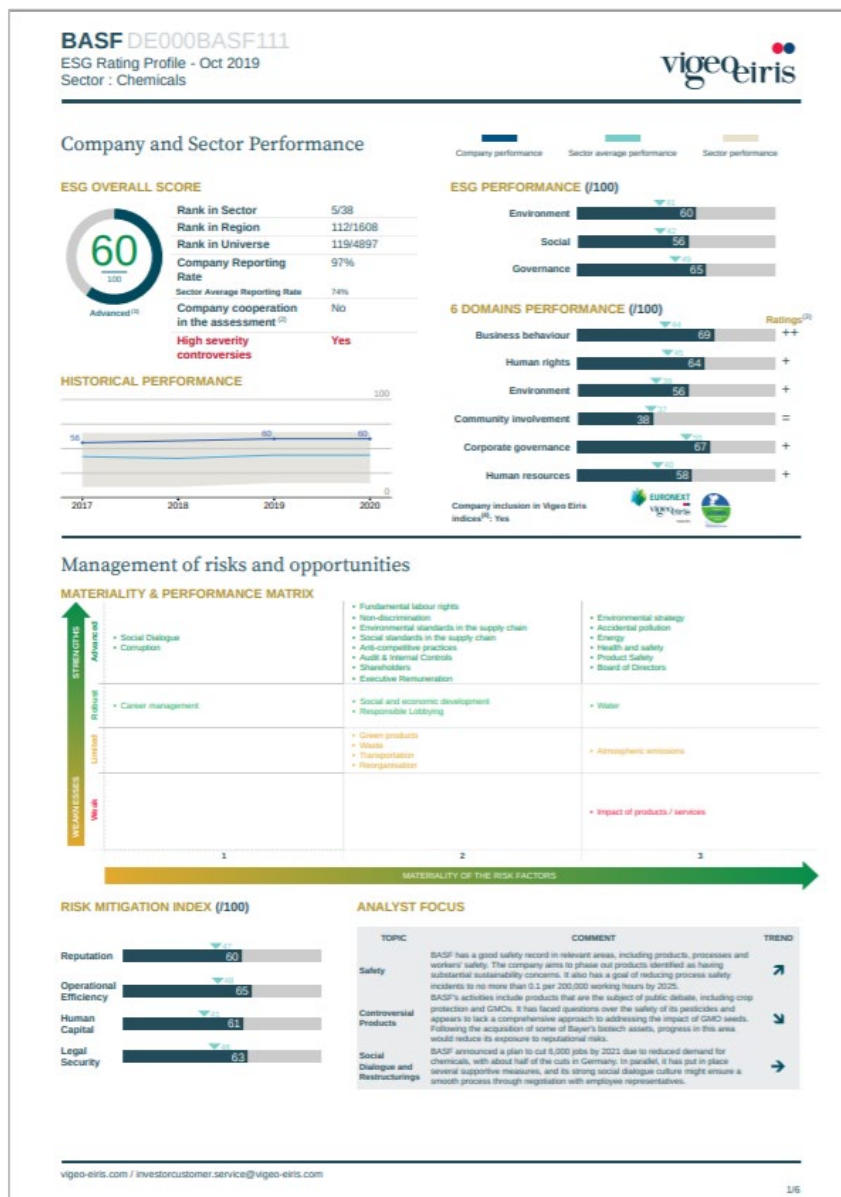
BASF DE000BASF111
ESG Rating Profile - Oct 2019
Sector : Chemicals

vigeo eiris

Company and Sector Performance

Company performance
Sector average performance
Sector performance

ESG OVERALL SCORE

60
100
Advanced$^{(1)}$

| | |
|---|---|
| Rank in Sector | 5/38 |
| Rank in Region | 112/1608 |
| Rank in Universe | 119/4897 |
| Company Reporting Rate | 97% |
| Sector Average Reporting Rate | 74% |
| Company cooperation in the assessment $^{(2)}$ | No |
| High severity controversies | Yes |

HISTORICAL PERFORMANCE

100
56
60
60
0
2017
2018
2019
2020

ESG PERFORMANCE (/100)

Environment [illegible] 60
Social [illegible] 56
Governance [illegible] 65

6 DOMAINS PERFORMANCE (/100)

Ratings$^{(3)}$
Business behaviour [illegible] 69 ++
Human rights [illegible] 64 +
Environment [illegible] 56 +
Community involvement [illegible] 38 =
Corporate governance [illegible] 67 +
Human resources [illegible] 58 +

Company inclusion in Vigeo Eiris indices$^{(4)}$: Yes

EURONEXT
vigeo eiris

Management of risks and opportunities

MATERIALITY & PERFORMANCE MATRIX

STRENGTHS
WEAKNESSES
Advanced
Robust
Limited
Weak

Advanced:
• Social Dialogue
• Corruption

• Fundamental labour rights
• Non-discrimination
• Environmental standards in the supply chain
• Social standards in the supply chain
• Anti-competitive practices
• Audit & Internal Controls
• Shareholders
• Executive Remuneration

• Environmental strategy
• Accidental pollution
• Energy
• Health and safety
• Product Safety
• Board of Directors

Robust:
• Career management

• Social and economic development
• Responsible Lobbying

• Water

Limited:
• Green products
• Waste
• Transportation
• Reorganisation

• Atmospheric emissions

Weak:
• Impact of products / services

1
2
3
MATERIALITY OF THE RISK FACTORS

RISK MITIGATION INDEX (/100)

Reputation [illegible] 60
Operational Efficiency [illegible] 65
Human Capital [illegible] 61
Legal Security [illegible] 63

ANALYST FOCUS

| TOPIC | COMMENT | TREND |
|---|---|---|
| Safety | BASF has a good safety record in relevant areas, including products, processes and workers' safety. The company aims to phase out products identified as having substantial sustainability concerns. It also has a goal of reducing process safety incidents to no more than 0.1 per 200,000 working hours by 2025. | ↗ |
| Controversial Products | BASF's activities include products that are the subject of public debate, including crop protection and GMOs. It has faced questions over the safety of its pesticides and appears to lack a comprehensive approach to addressing the impact of GMO seeds. Following the acquisition of some of Bayer's biotech assets, progress in this area would reduce its exposure to reputational risks. | ↘ |
| Social Dialogue and Restructurings | BASF announced a plan to cut 6,000 jobs by 2021 due to reduced demand for chemicals, with about half of the cuts in Germany. In parallel, it has put in place several supportive measures, and its strong social dialogue culture might ensure a smooth process through negotiation with employee representatives. | → |

vigeo-eiris.com / investorcustomer.service@vigeo-eiris.com

1/6